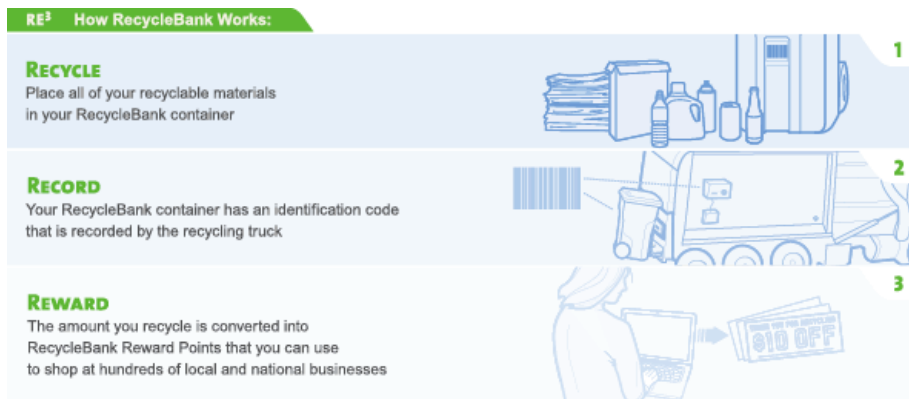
RE$^3$ How RecycleBank Works:

1

RECYCLE
Place all of your recyclable materials in your RecycleBank container

2

RECORD
Your RecycleBank container has an identification code that is recorded by the recycling truck

3

REWARD
The amount you recycle is converted into RecycleBank Reward Points that you can use to shop at hundreds of local and national businesses

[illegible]
$10 OFF